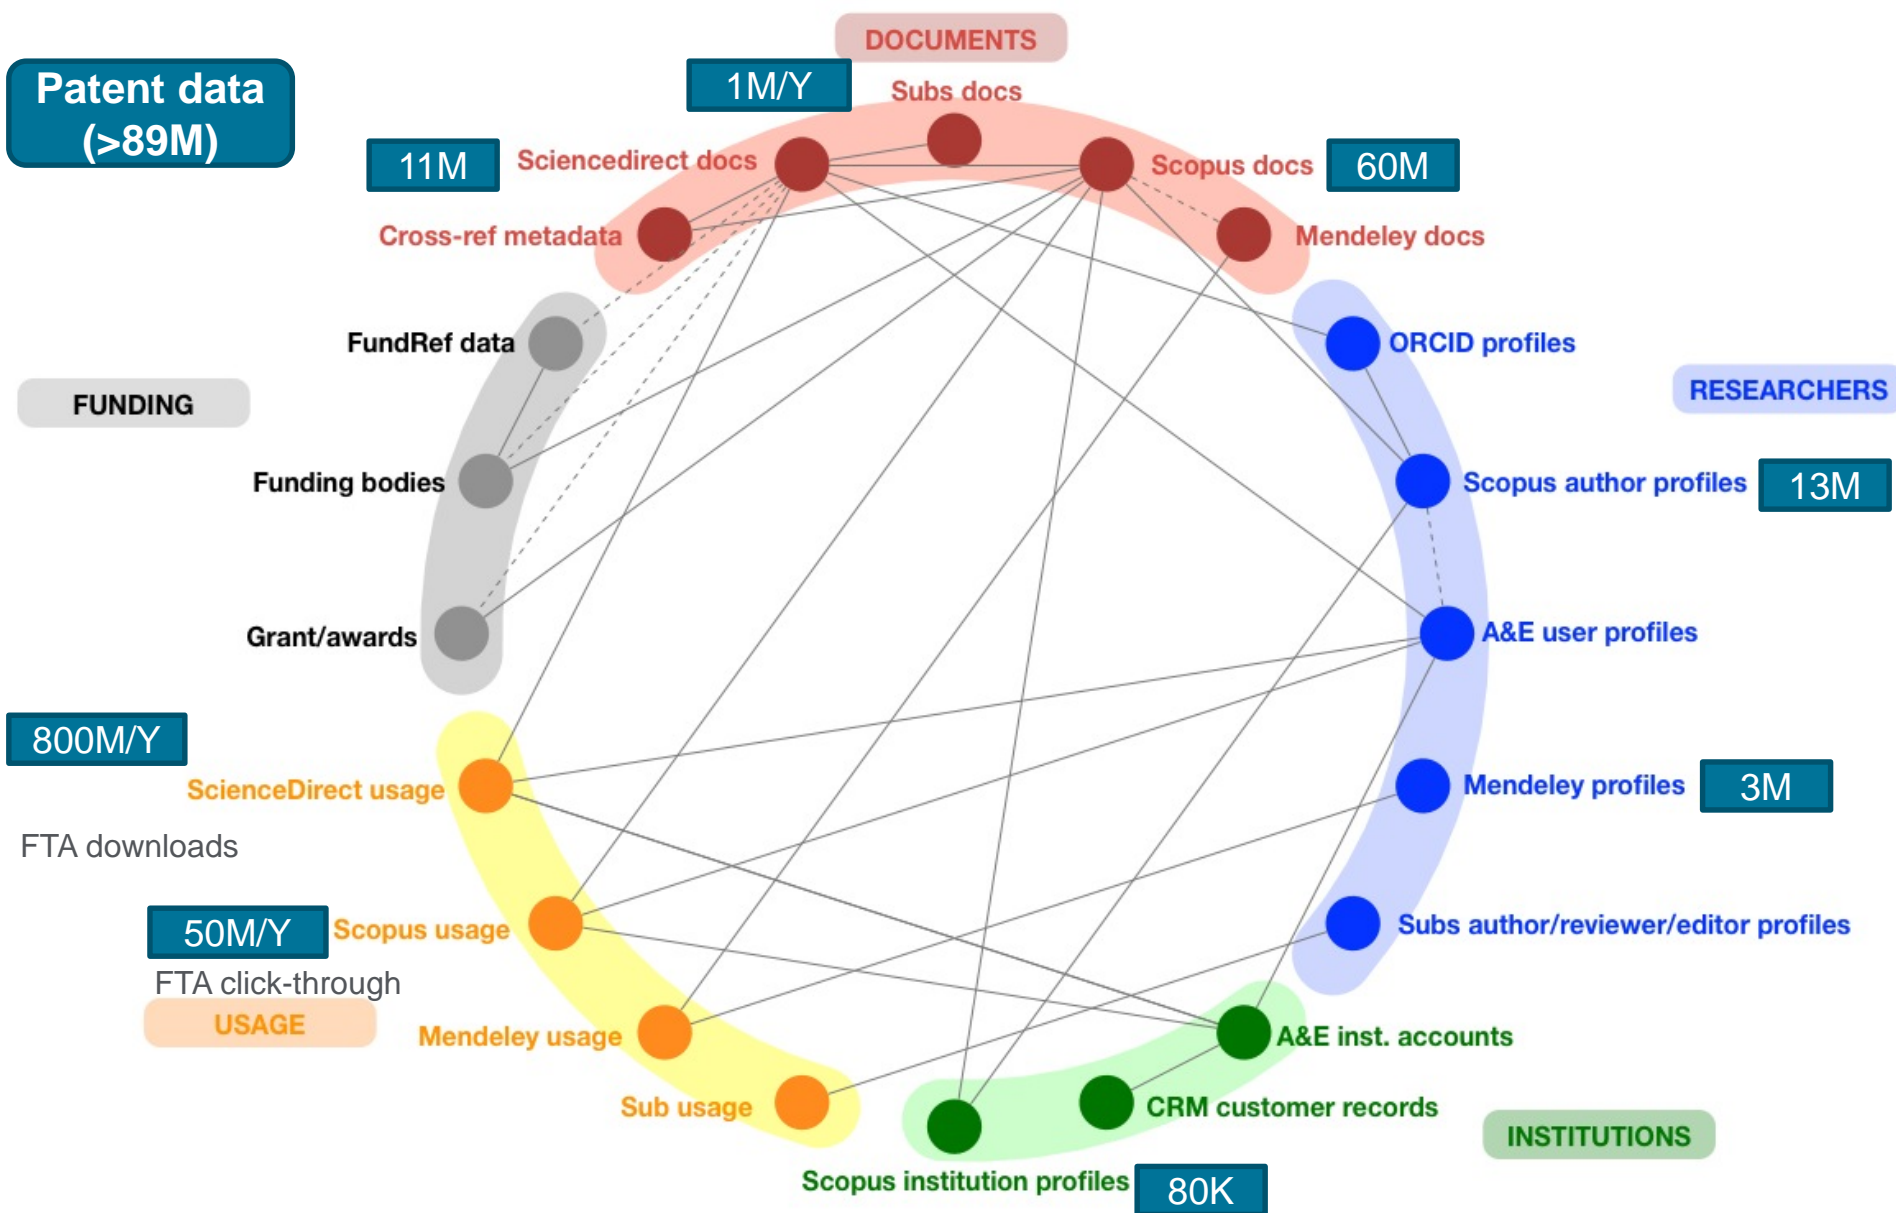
Patent data (>89M)

DOCUMENTS

1M/Y

Subs docs

11M

Sciencedirect docs

Scopus docs

60M

Cross-ref metadata

Mendeley docs

FundRef data

FUNDING

Funding bodies

Grant/awards

ORCID profiles

RESEARCHERS

Scopus author profiles

13M

A&E user profiles

800M/Y

ScienceDirect usage

FTA downloads

Mendeley profiles

3M

50M/Y

Scopus usage

FTA click-through

Subs author/reviewer/editor profiles

USAGE

Mendeley usage

A&E inst. accounts

Sub usage

CRM customer records

INSTITUTIONS

Scopus institution profiles

80K